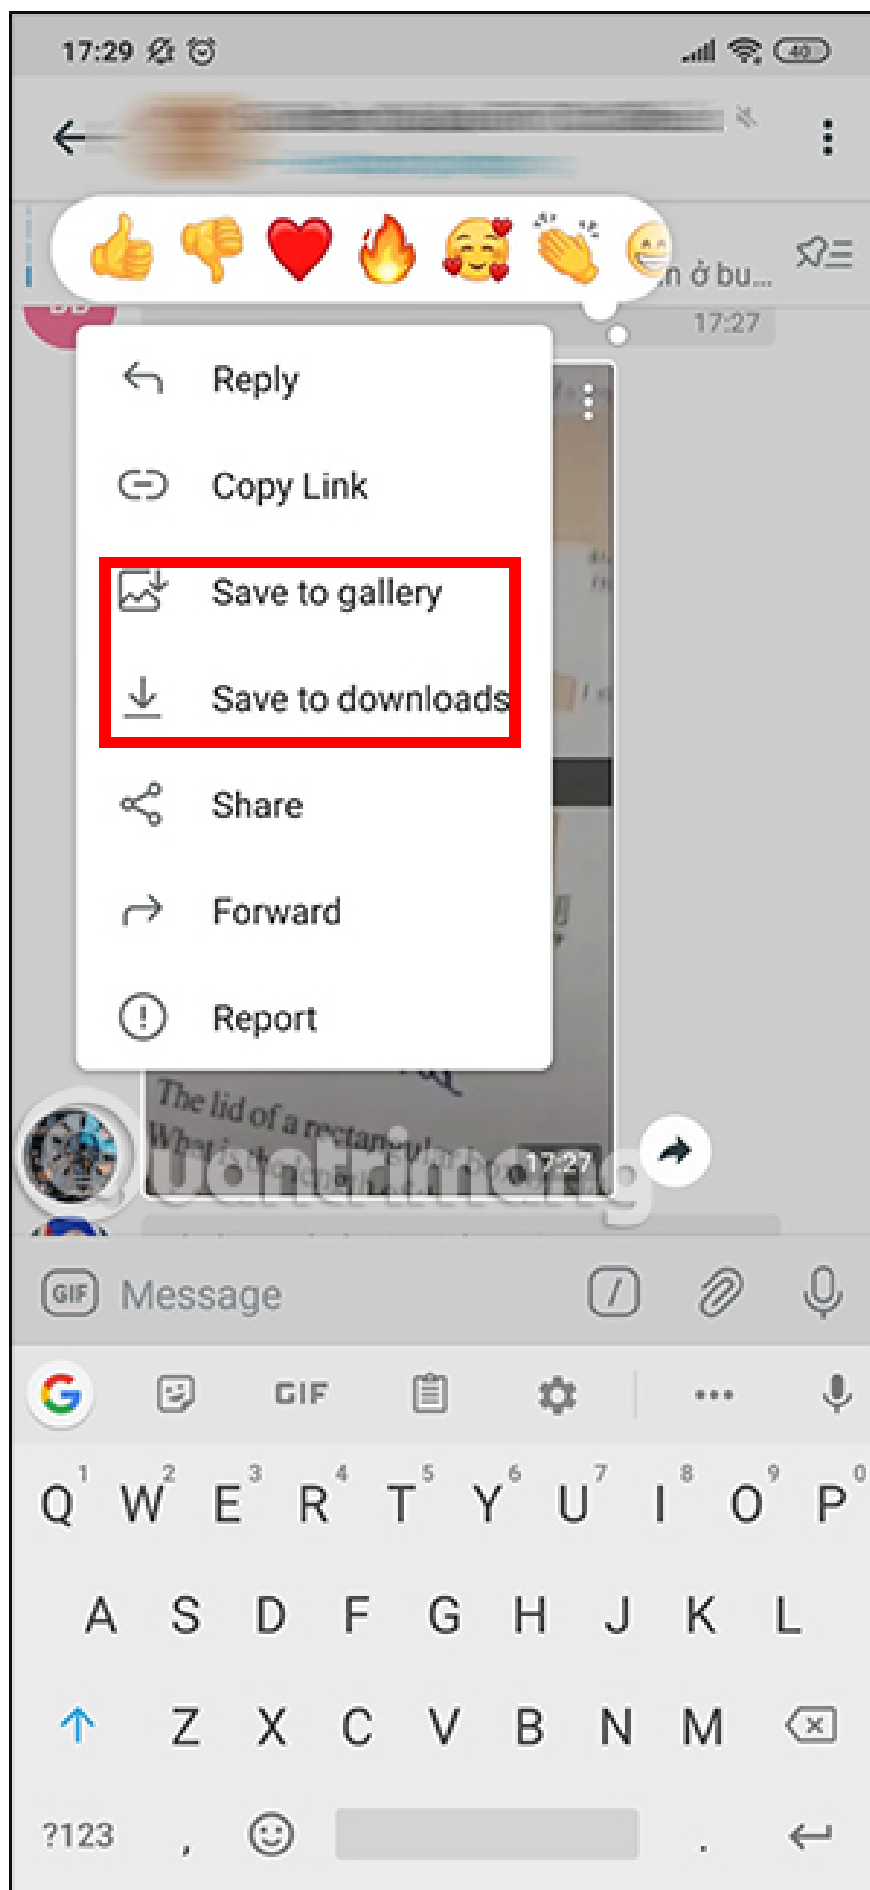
17:29

40

..n ở bu...

17:27

Reply

Copy Link

Save to gallery

Save to downloads

Share

Forward

Report

The lid of a rectan...
What i...

17:27

Quantrimang

GIF Message

GIF

Q W E R T Y U I O P
1 2 3 4 5 6 7 8 9 0
A S D F G H J K L
Z X C V B N M
?123 , .